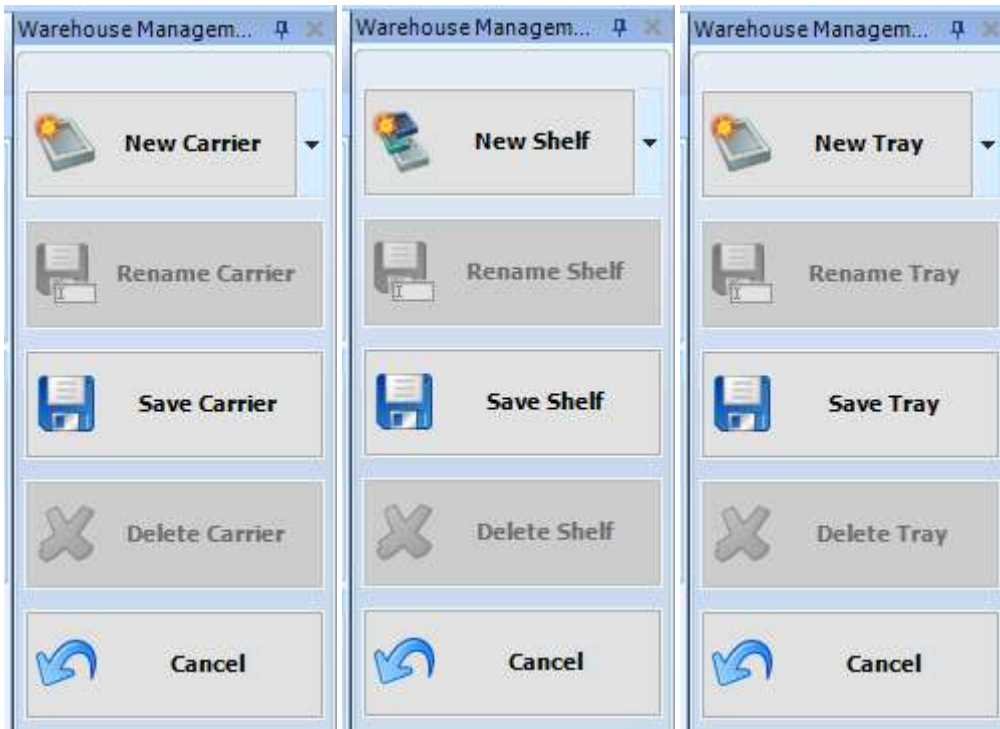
Warehouse Managem...

New Carrier

Rename Carrier

Save Carrier

Delete Carrier

Cancel

Warehouse Managem...

New Shelf

Rename Shelf

Save Shelf

Delete Shelf

Cancel

Warehouse Managem...

New Tray

Rename Tray

Save Tray

Delete Tray

Cancel